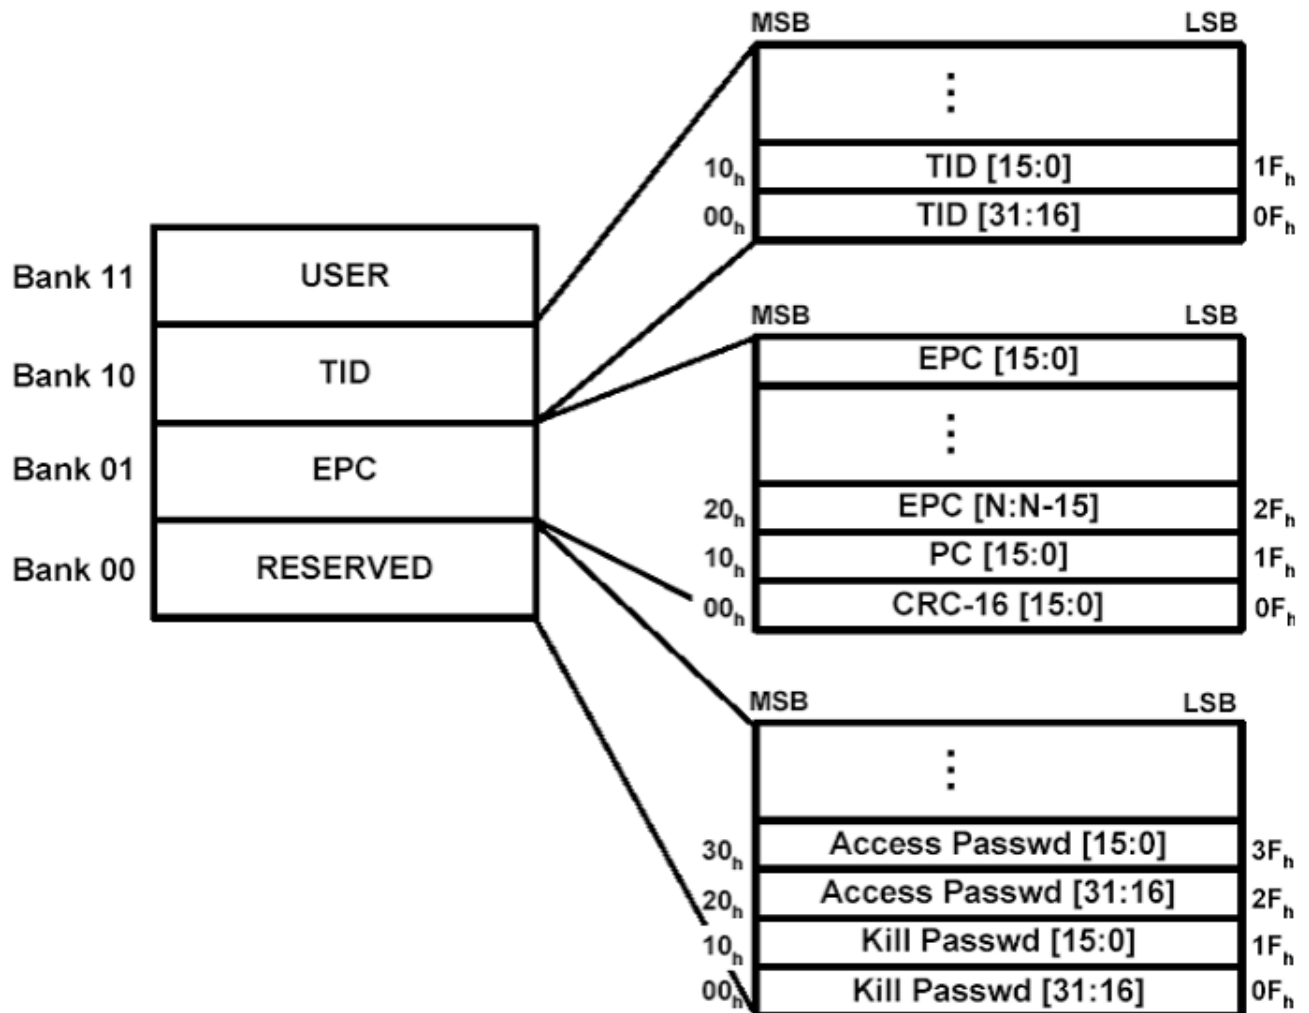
Bank 11 USER
Bank 10 TID
Bank 01 EPC
Bank 00 RESERVED

MSB LSB
⋮
$10_h$ TID [15:0] $1F_h$
$00_h$ TID [31:16] $0F_h$

MSB LSB
EPC [15:0]
⋮
$20_h$ EPC [N:N-15] $2F_h$
$10_h$ PC [15:0] $1F_h$
$00_h$ CRC-16 [15:0] $0F_h$

MSB LSB
⋮
$30_h$ Access Passwd [15:0] $3F_h$
$20_h$ Access Passwd [31:16] $2F_h$
$10_h$ Kill Passwd [15:0] $1F_h$
$00_h$ Kill Passwd [31:16] $0F_h$